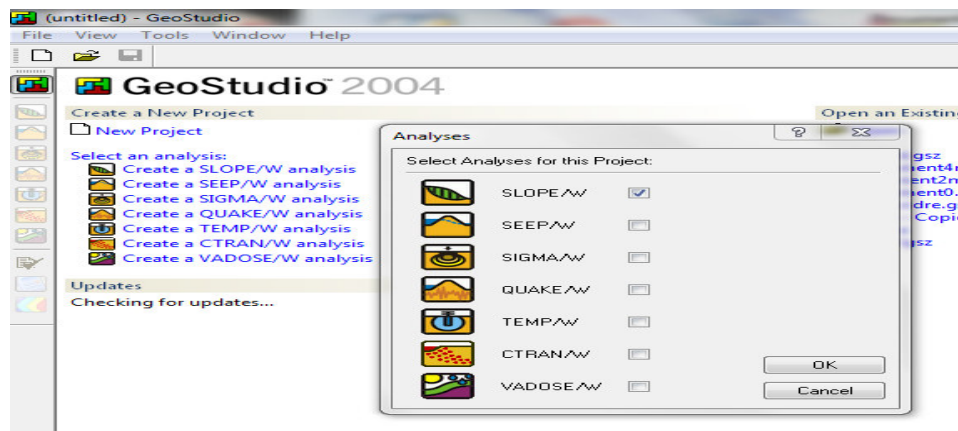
(untitled) - GeoStudio
File View Tools Window Help

GeoStudio 2004

Create a New Project
New Project

Select an analysis:
Create a SLOPE/W analysis
Create a SEEP/W analysis
Create a SIGMA/W analysis
Create a QUAKE/W analysis
Create a TEMP/W analysis
Create a CTRAN/W analysis
Create a VADOSE/W analysis

Updates
Checking for updates...

Open an Existin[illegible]
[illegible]gsz
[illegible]ent4r
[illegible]ent2n
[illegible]ent0.
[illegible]dre.g
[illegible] Copi
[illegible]gsz

Analyses
?
Select Analyses for this Project:
SLOPE/W
SEEP/W
SIGMA/W
QUAKE/W
TEMP/W
CTRAN/W
VADOSE/W
OK
Cancel